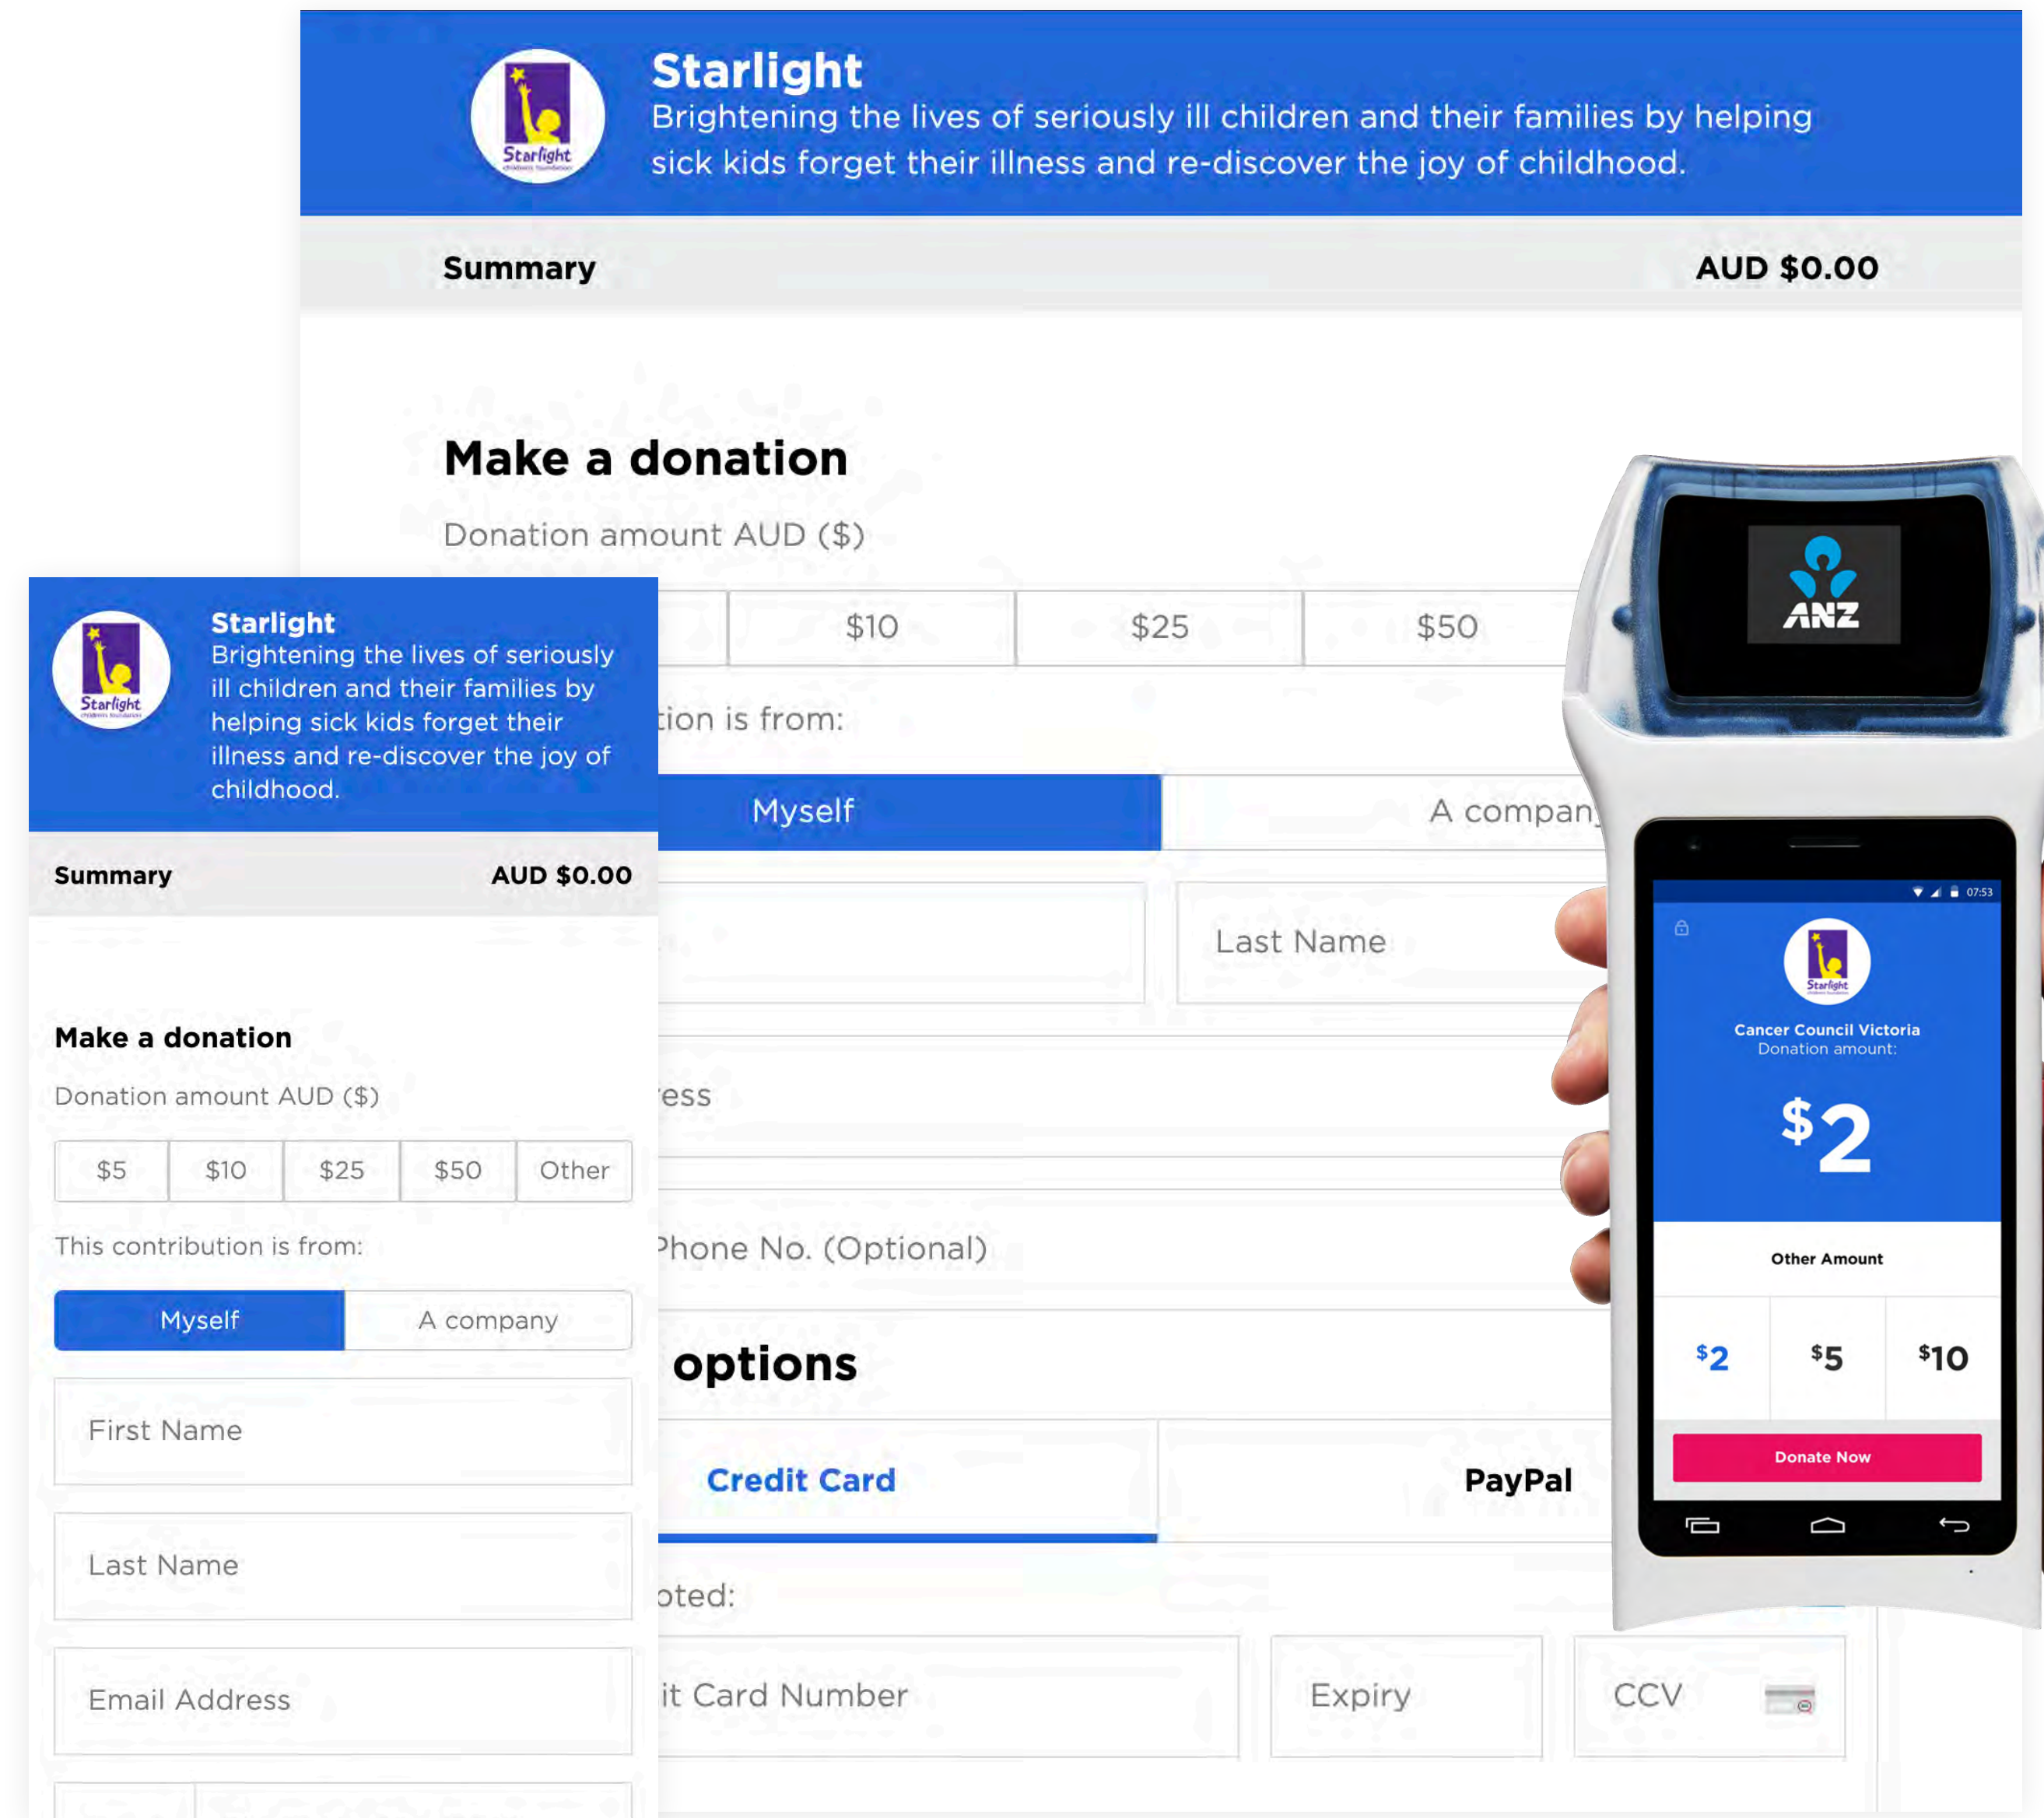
Starlight
Brightening the lives of seriously ill children and their families by helping sick kids forget their illness and re-discover the joy of childhood.

Summary AUD $0.00

Make a donation

Donation amount AUD ($)

$10 $25 $50

tion is from:

Myself A compan

Last Name

ess

Phone No. (Optional)

options

Credit Card PayPal

oted:

it Card Number Expiry CCV

Starlight
Brightening the lives of seriously ill children and their families by helping sick kids forget their illness and re-discover the joy of childhood.

Summary AUD $0.00

Make a donation

Donation amount AUD ($)

| $5 | $10 | $25 | $50 | Other |
|---|---|---|---|---|

This contribution is from:

Myself A company

First Name

Last Name

Email Address

ANZ

07:53

Cancer Council Victoria
Donation amount:

$2

Other Amount

$2 $5 $10

Donate Now